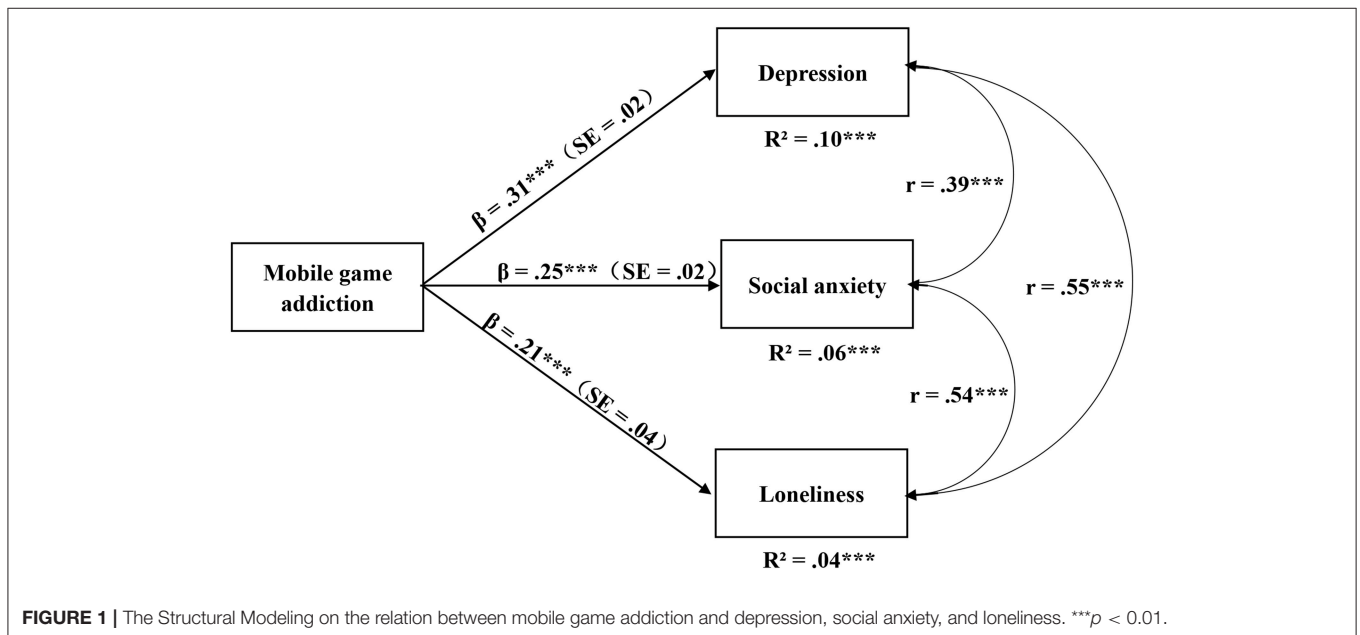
Mobile game addiction

β = .31***（SE = .02）

β = .25***（SE = .02）

β = .21***（SE = .04）

Depression

$R^2$ = .10***

Social anxiety

$R^2$ = .06***

Loneliness

$R^2$ = .04***

r = .39***

r = .55***

r = .54***

FIGURE 1 | The Structural Modeling on the relation between mobile game addiction and depression, social anxiety, and loneliness. ***$p$ < 0.01.